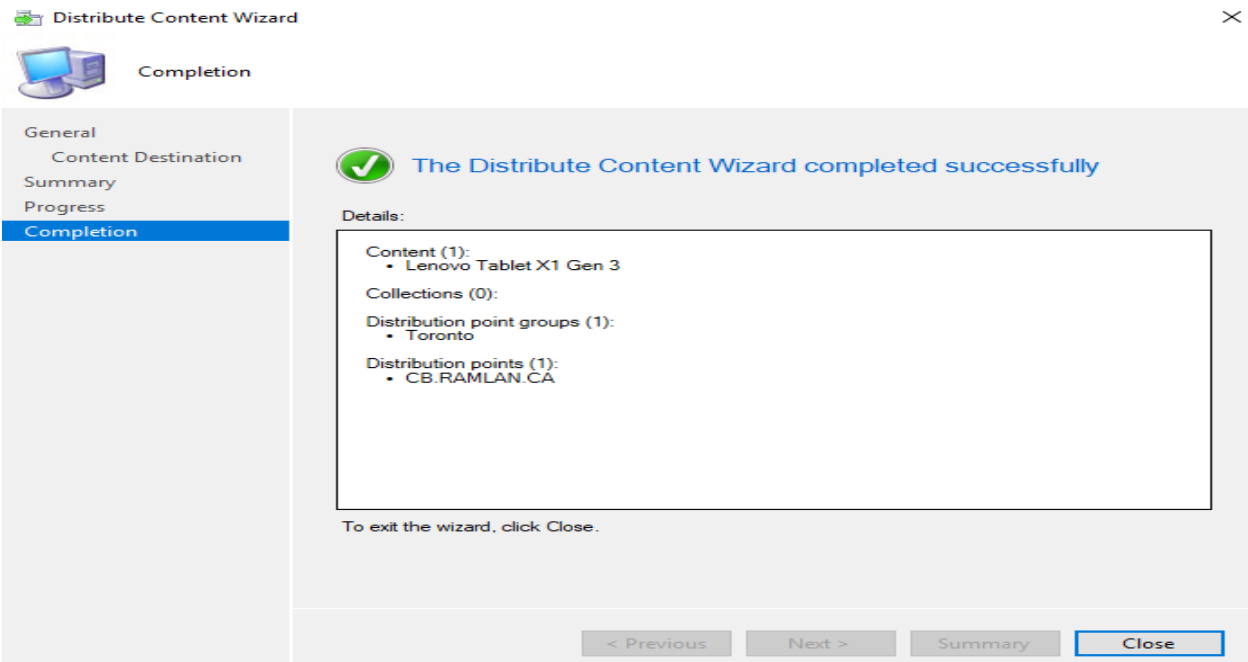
Distribute Content Wizard

×

Completion

General
Content Destination
Summary
Progress
Completion

The Distribute Content Wizard completed successfully

Details:

Content (1):
• Lenovo Tablet X1 Gen 3

Collections (0):

Distribution point groups (1):
• Toronto

Distribution points (1):
• CB.RAMLAN.CA

To exit the wizard, click Close.

< Previous
Next >
Summary
Close